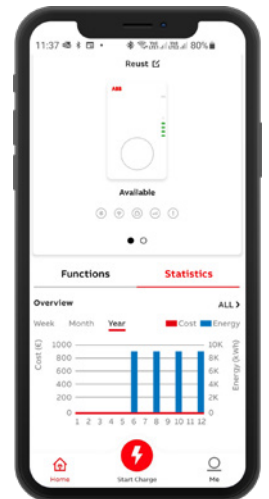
11:37 80%

Reust

ABB

Available

Functions

Statistics

Overview

ALL >

Week Month Year

Cost Energy

Cost (€)

1000
800
600
400
200
0

10K
8K
6K
4K
2K
0

Energy (kWh)

1 2 3 4 5 6 7 8 9 10 11 12

Home

Start Charge

Me